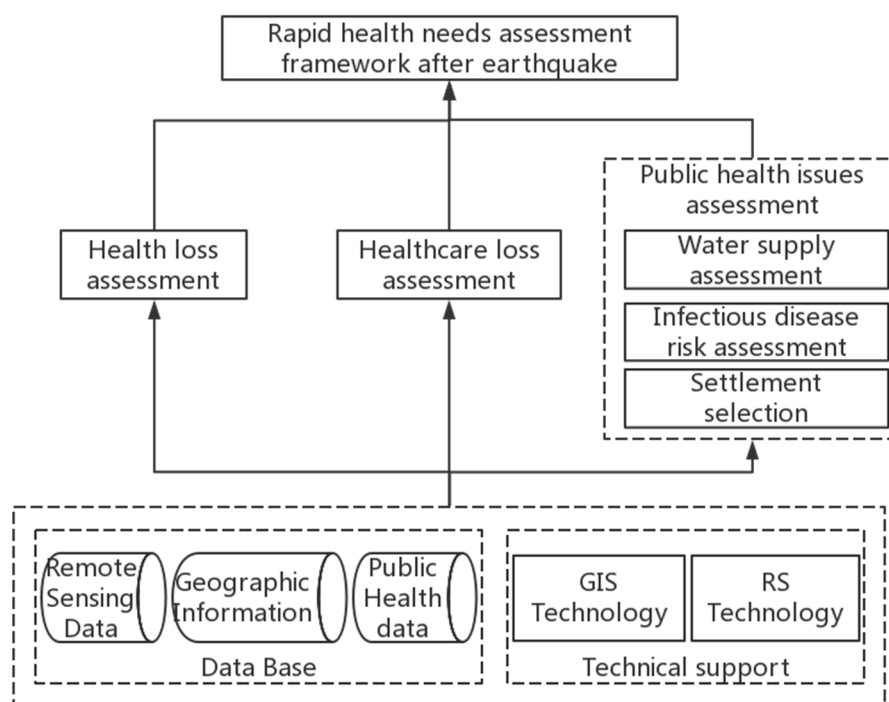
Rapid health needs assessment framework after earthquake

Health loss assessment

Healthcare loss assessment

Public health issues assessment

Water supply assessment

Infectious disease risk assessment

Settlement selection

Remote Sensing Data

Geographic Information

Public Health data

Data Base

GIS Technology

RS Technology

Technical support